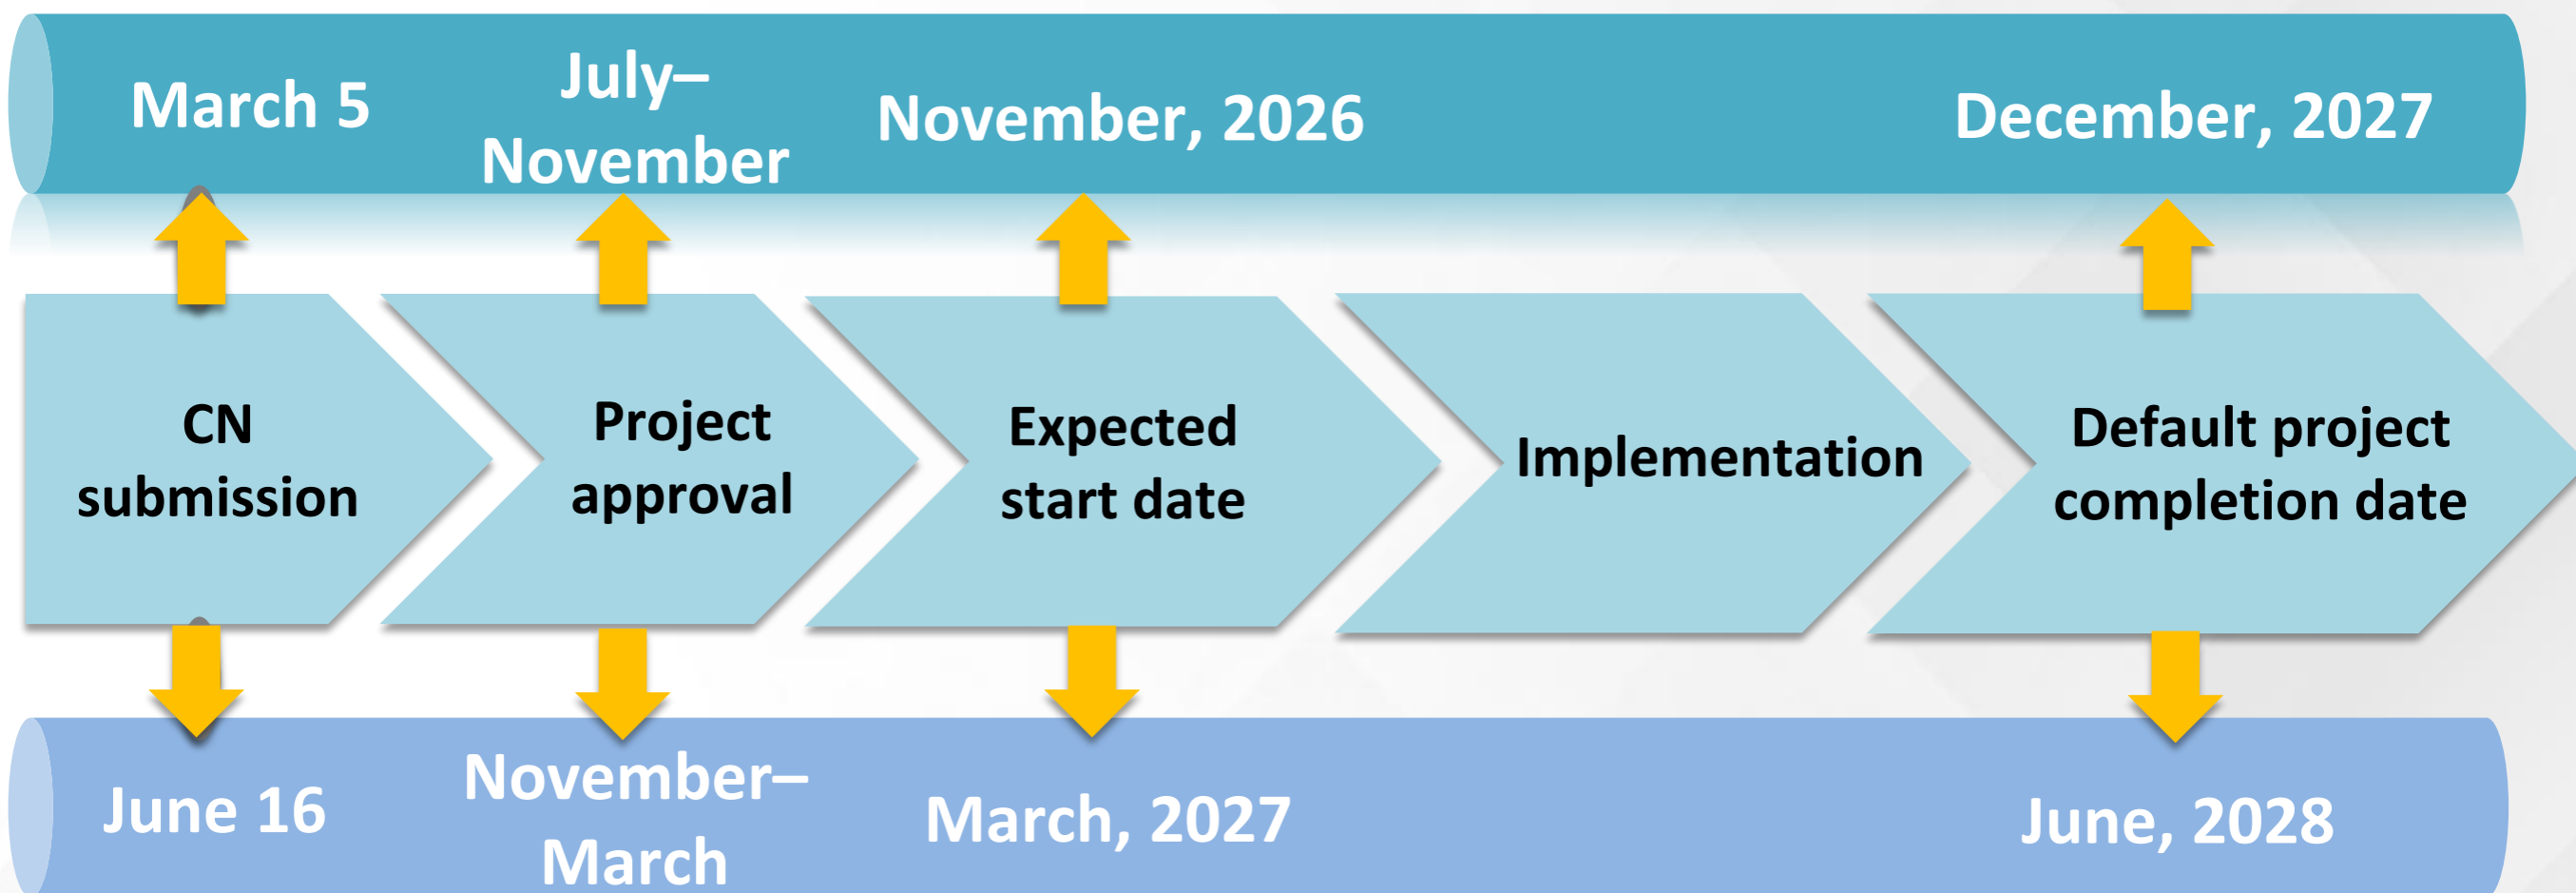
March 5

July–November

November, 2026

December, 2027

CN submission

Project approval

Expected start date

Implementation

Default project completion date

June 16

November–March

March, 2027

June, 2028